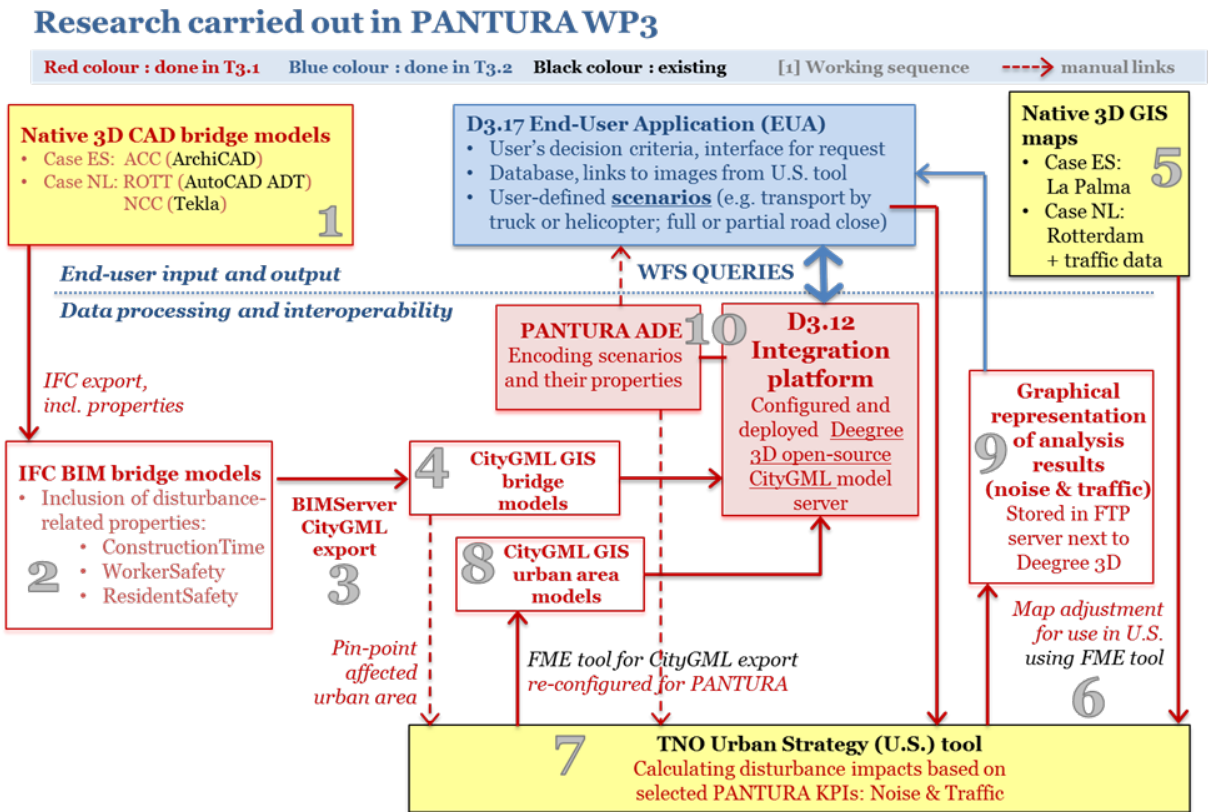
Research carried out in PANTURA WP3

Red colour : done in T3.1 Blue colour : done in T3.2 Black colour : existing [1] Working sequence manual links

Native 3D CAD bridge models
• Case ES: ACC (ArchiCAD)
• Case NL: ROTT (AutoCAD ADT) NCC (Tekla)
1

D3.17 End-User Application (EUA)
• User's decision criteria, interface for request
• Database, links to images from U.S. tool
• User-defined scenarios (e.g. transport by truck or helicopter; full or partial road close)

Native 3D GIS maps
• Case ES: La Palma
• Case NL: Rotterdam + traffic data
5

End-user input and output

WFS QUERIES

Data processing and interoperability

PANTURA ADE
Encoding scenarios and their properties
10

D3.12 Integration platform
Configured and deployed Deegree 3D open-source CityGML model server

IFC export, incl. properties

Graphical representation of analysis results (noise & traffic)
Stored in FTP server next to Deegree 3D
9

IFC BIM bridge models
• Inclusion of disturbance-related properties:
• ConstructionTime
• WorkerSafety
• ResidentSafety
2

4
CityGML GIS bridge models

BIMServer CityGML export
3

8
CityGML GIS urban area models

Map adjustment for use in U.S. using FME tool
6

Pin-point affected urban area

FME tool for CityGML export re-configured for PANTURA

7
TNO Urban Strategy (U.S.) tool
Calculating disturbance impacts based on selected PANTURA KPIs: Noise & Traffic